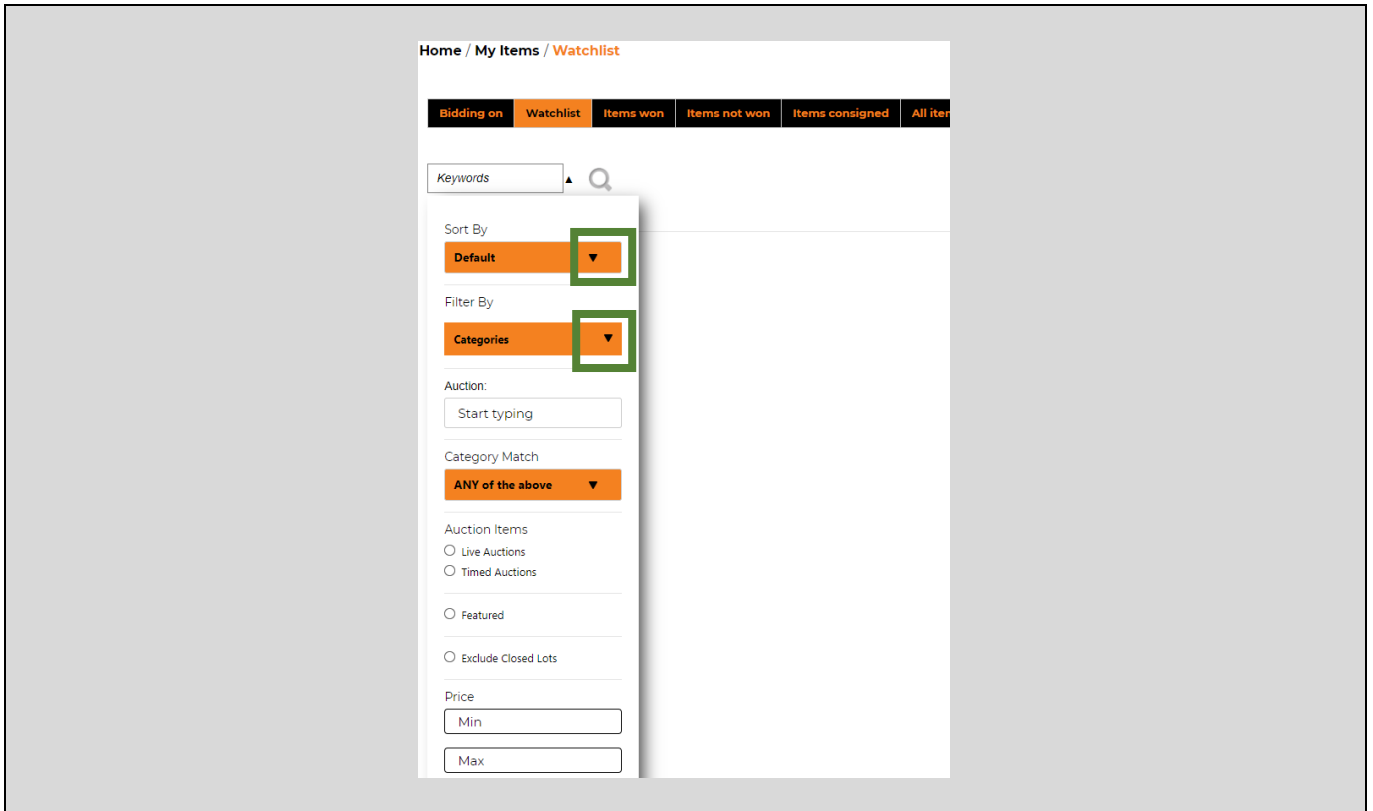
Home / My Items / Watchlist

Bidding on | Watchlist | Items won | Items not won | Items consigned | All iter

Keywords

Sort By
Default

Filter By
Categories

Auction:
Start typing

Category Match
ANY of the above

Auction Items
Live Auctions
Timed Auctions

Featured

Exclude Closed Lots

Price
Min
Max